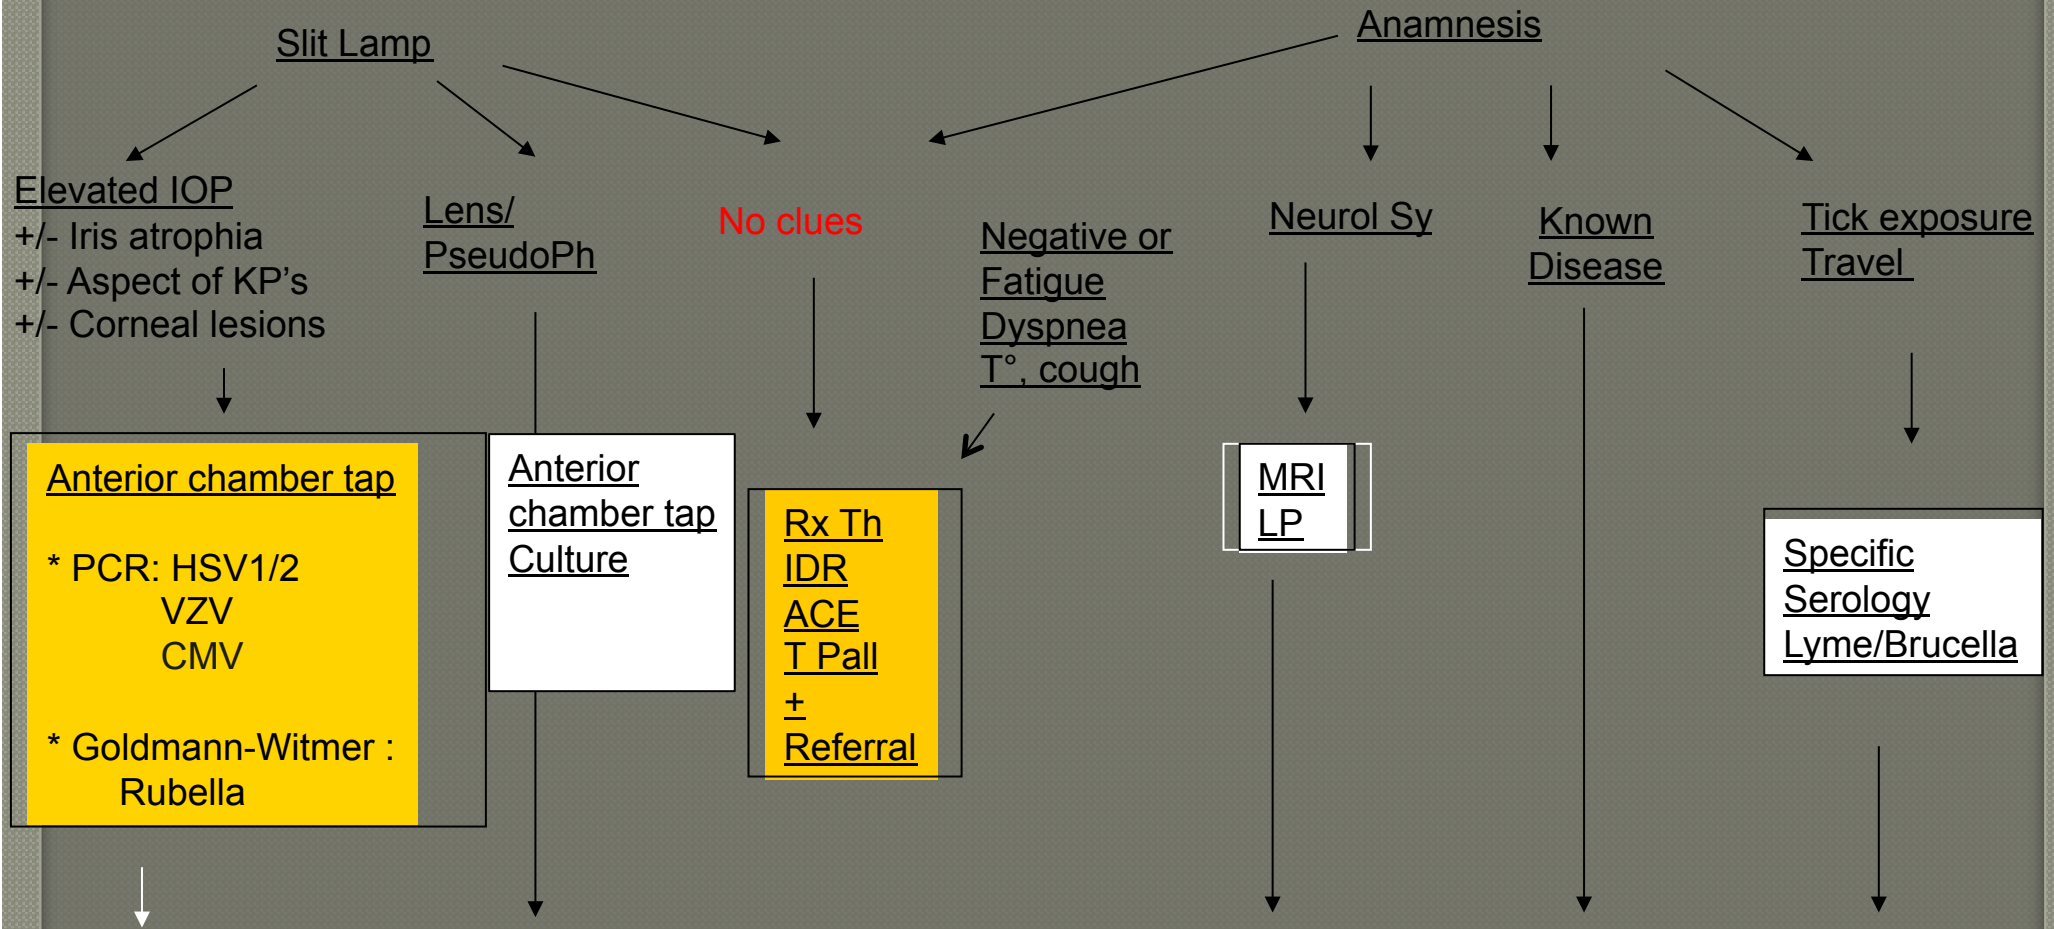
Slit Lamp

Anamnesis

Elevated IOP
+/- Iris atrophia
+/- Aspect of KP's
+/- Corneal lesions

Lens/
PseudoPh

No clues

Negative or
Fatigue
Dyspnea
T°, cough

Neurol Sy

Known
Disease

Tick exposure
Travel

Anterior chamber tap

* PCR: HSV1/2
VZV
CMV

* Goldmann-Witmer :
Rubella

Anterior
chamber tap
Culture

Rx Th
IDR
ACE
T Pall
+
Referral

MRI
LP

Specific
Serology
Lyme/Brucella